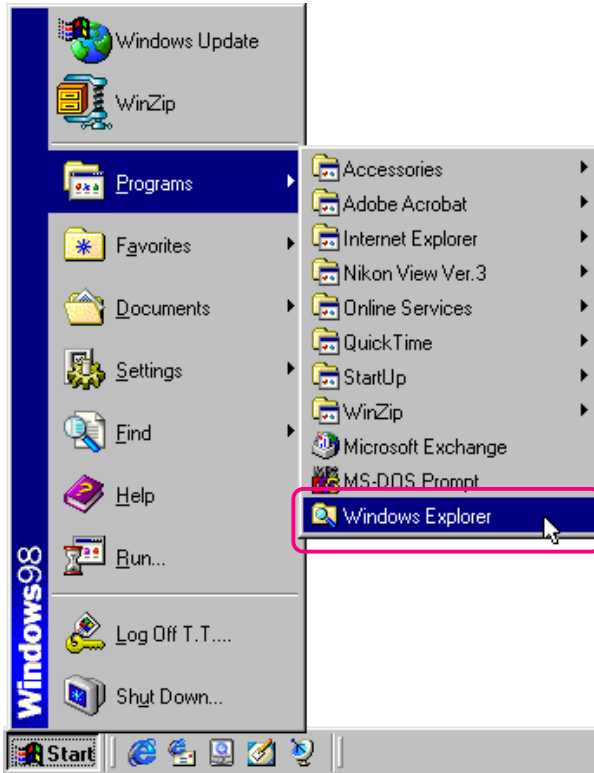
Windows Update
WinZip
Programs
Favorites
Documents
Settings
Find
Help
Run...
Log Off T.T....
Shut Down...
Windows98
Start
Accessories
Adobe Acrobat
Internet Explorer
Nikon View Ver.3
Online Services
QuickTime
StartUp
WinZip
Microsoft Exchange
MS-DOS Prompt
Windows Explorer